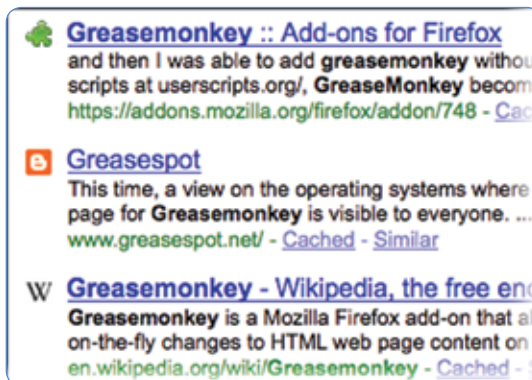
Greasemonkey :: Add-ons for Firefox
and then I was able to add greasemonkey withou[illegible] scripts at userscripts.org/, GreaseMonkey becom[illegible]
https://addons.mozilla.org/firefox/addon/748 - Cac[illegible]

Greasespot
This time, a view on the operating systems where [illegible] page for Greasemonkey is visible to everyone. ...
www.greasespot.net/ - Cached - Similar

W Greasemonkey - Wikipedia, the free en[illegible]
Greasemonkey is a Mozilla Firefox add-on that a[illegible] on-the-fly changes to HTML web page content on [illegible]
en.wikipedia.org/wiki/Greasemonkey - Cached - Similar